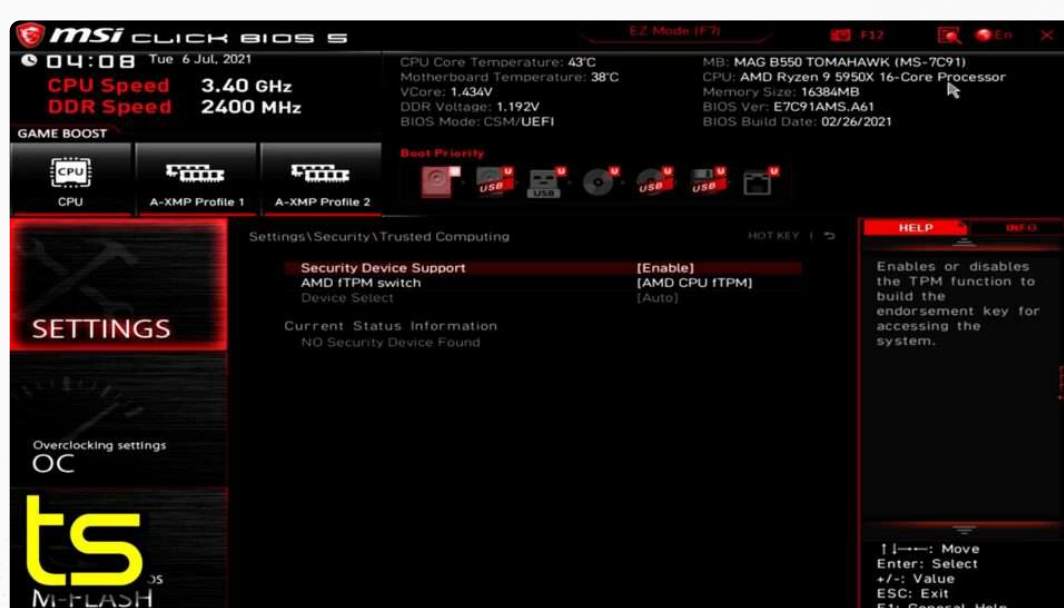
msi CLICK BIOS 5

EZ Mode (F7)

F12

En

04:08 Tue 6 Jul, 2021

CPU Speed 3.40 GHz
DDR Speed 2400 MHz

GAME BOOST

CPU Core Temperature: 43°C
Motherboard Temperature: 38°C
VCore: 1.434V
DDR Voltage: 1.192V
BIOS Mode: CSM/UEFI

MB: MAG B550 TOMAHAWK (MS-7C91)
CPU: AMD Ryzen 9 5950X 16-Core Processor
Memory Size: 16384MB
BIOS Ver: E7C91AMS.A61
BIOS Build Date: 02/26/2021

Boot Priority

CPU
A-XMP Profile 1
A-XMP Profile 2

USB
USB
USB
USB

SETTINGS

Settings\Security\Trusted Computing

HOT KEY |

Security Device Support [Enable]
AMD fTPM switch [AMD CPU fTPM]
Device Select [Auto]

Current Status Information
NO Security Device Found

HELP
INFO

Enables or disables the TPM function to build the endorsement key for accessing the system.

Overclocking settings
OC

ts

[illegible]S
M-FLASH

↑↓→←: Move
Enter: Select
+/-: Value
ESC: Exit
F1: General Help